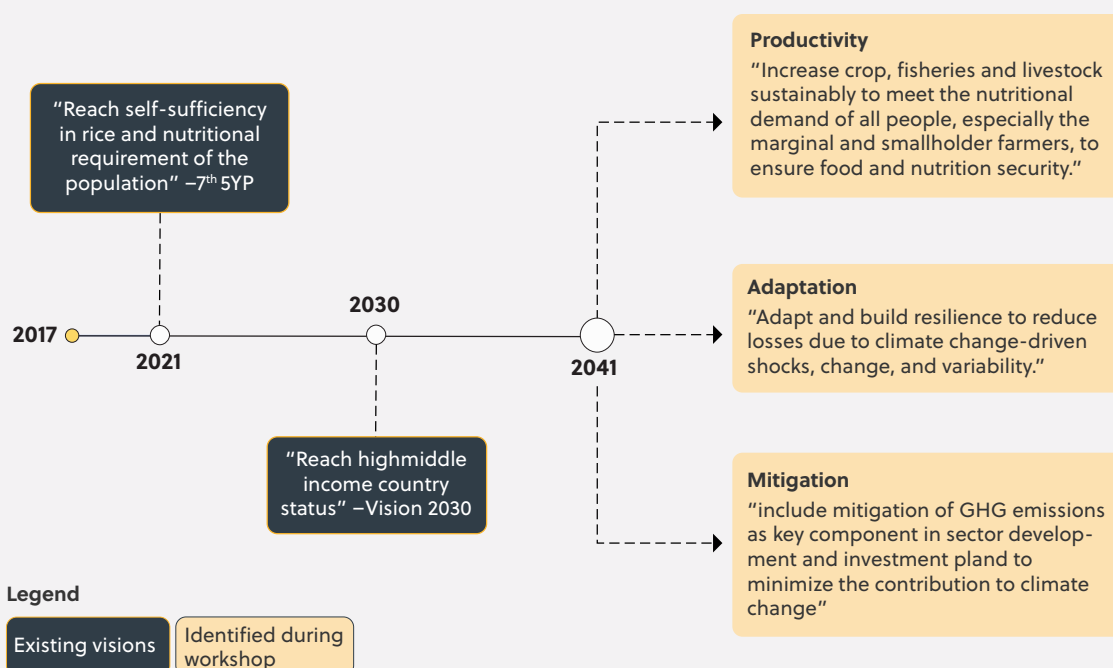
"Reach self-sufficiency in rice and nutritional requirement of the population" –7$^{th}$ 5YP

2017

2021

2030

"Reach highmiddle income country status" –Vision 2030

2041

Productivity
"Increase crop, fisheries and livestock sustainably to meet the nutritional demand of all people, especially the marginal and smallholder farmers, to ensure food and nutrition security."

Adaptation
"Adapt and build resilience to reduce losses due to climate change-driven shocks, change, and variability."

Mitigation
"include mitigation of GHG emissions as key component in sector development and investment pland to minimize the contribution to climate change"

Legend

Existing visions

Identified during workshop